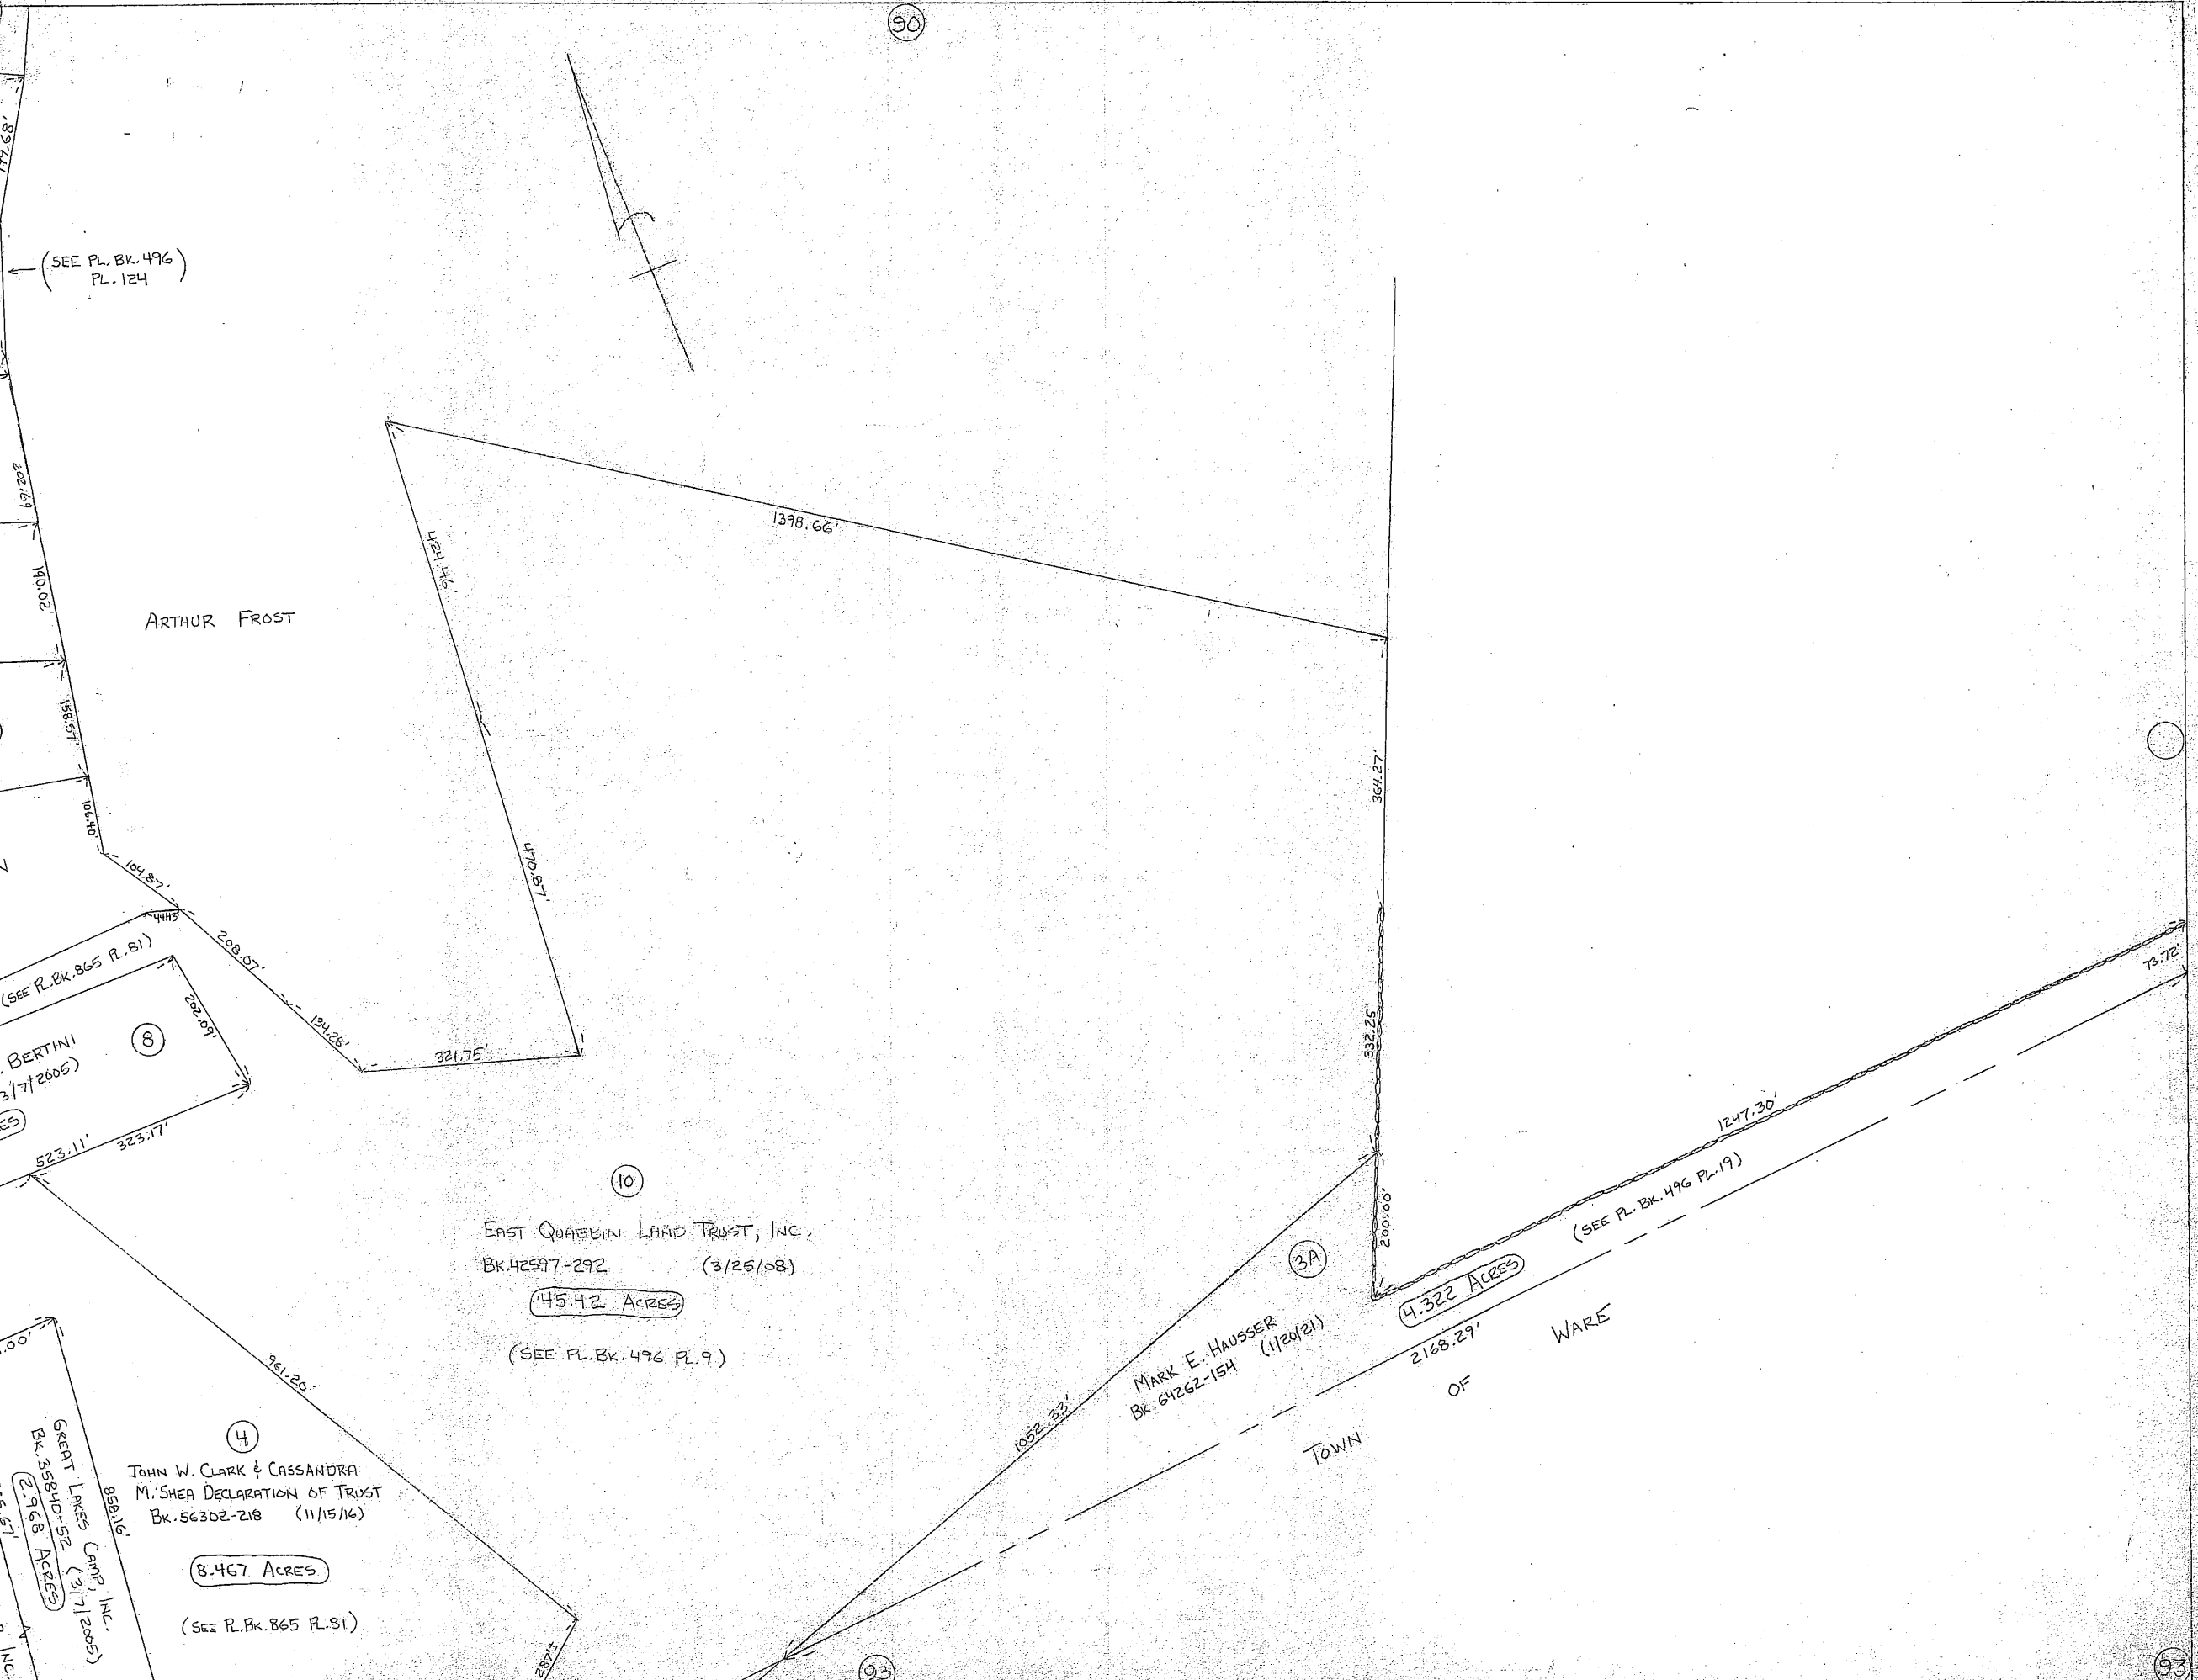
90

177.68'

(SEE PL. BK. 496 PL. 124)

207.19'

190.02'

ARTHUR FROST

158.57'

106.40'

104.87'

44.45'

208.07'

134.28'

321.75'

424.96'

470.87'

1398.66'

364.27'

332.25'

200.00'

1247.30'

73.72'

(SEE PL. BK. 496 PL. 19)

4.322 ACRES

2168.29'

WARE

OF

TOWN

3A

MARK E. HAUSSER
BK. 64262-154 (1/20/21)

1052.33'

10

EAST QUABBIN LAND TRUST, INC.
BK. 42597-292 (3/25/08)

45.42 ACRES

(SEE PL. BK. 496 PL. 9)

(SEE PL. BK. 865 PL. 81)

202.09'

8

BERTINI
3/7/2005)

523.11'

323.17'

961.20'

4

JOHN W. CLARK & CASSANDRA M. SHEA DECLARATION OF TRUST
BK. 56302-218 (11/15/16)

8.467 ACRES

(SEE PL. BK. 865 PL. 81)

.00'

GREAT LAKES CAMP, INC.
BK. 35840-52 (3/7/2005)

2.968 ACRES

858.16'

287±

93

93